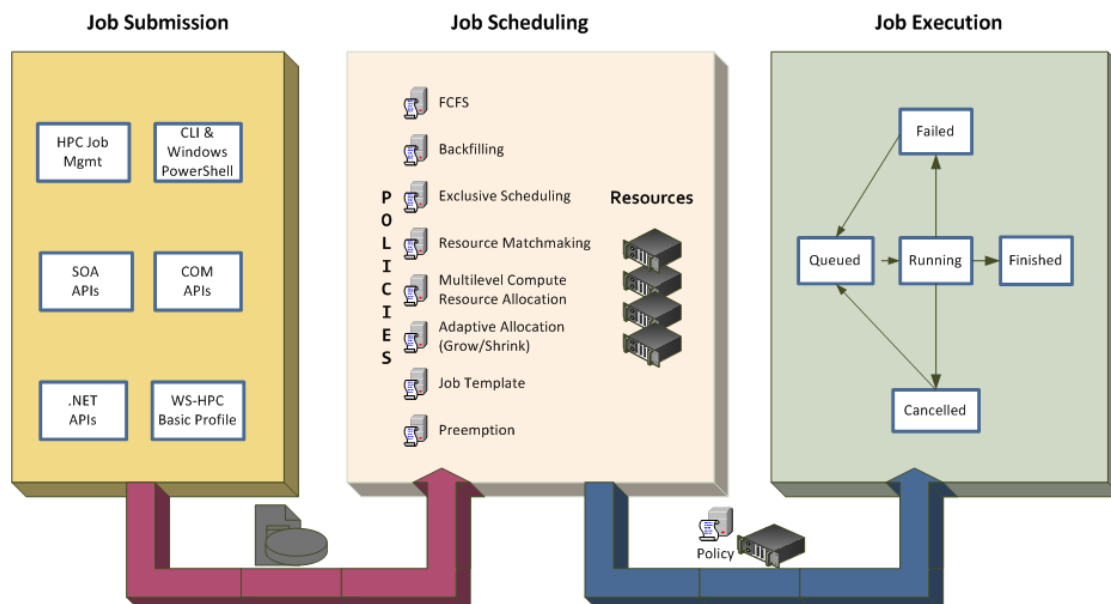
Job Submission

HPC Job Mgmt

CLI & Windows PowerShell

SOA APIs

COM APIs

.NET APIs

WS-HPC Basic Profile

Job Scheduling

POLICIES

FCFS

Backfilling

Exclusive Scheduling

Resource Matchmaking

Multilevel Compute Resource Allocation

Adaptive Allocation (Grow/Shrink)

Job Template

Preemption

Resources

Job Execution

Failed

Queued

Running

Finished

Cancelled

Policy